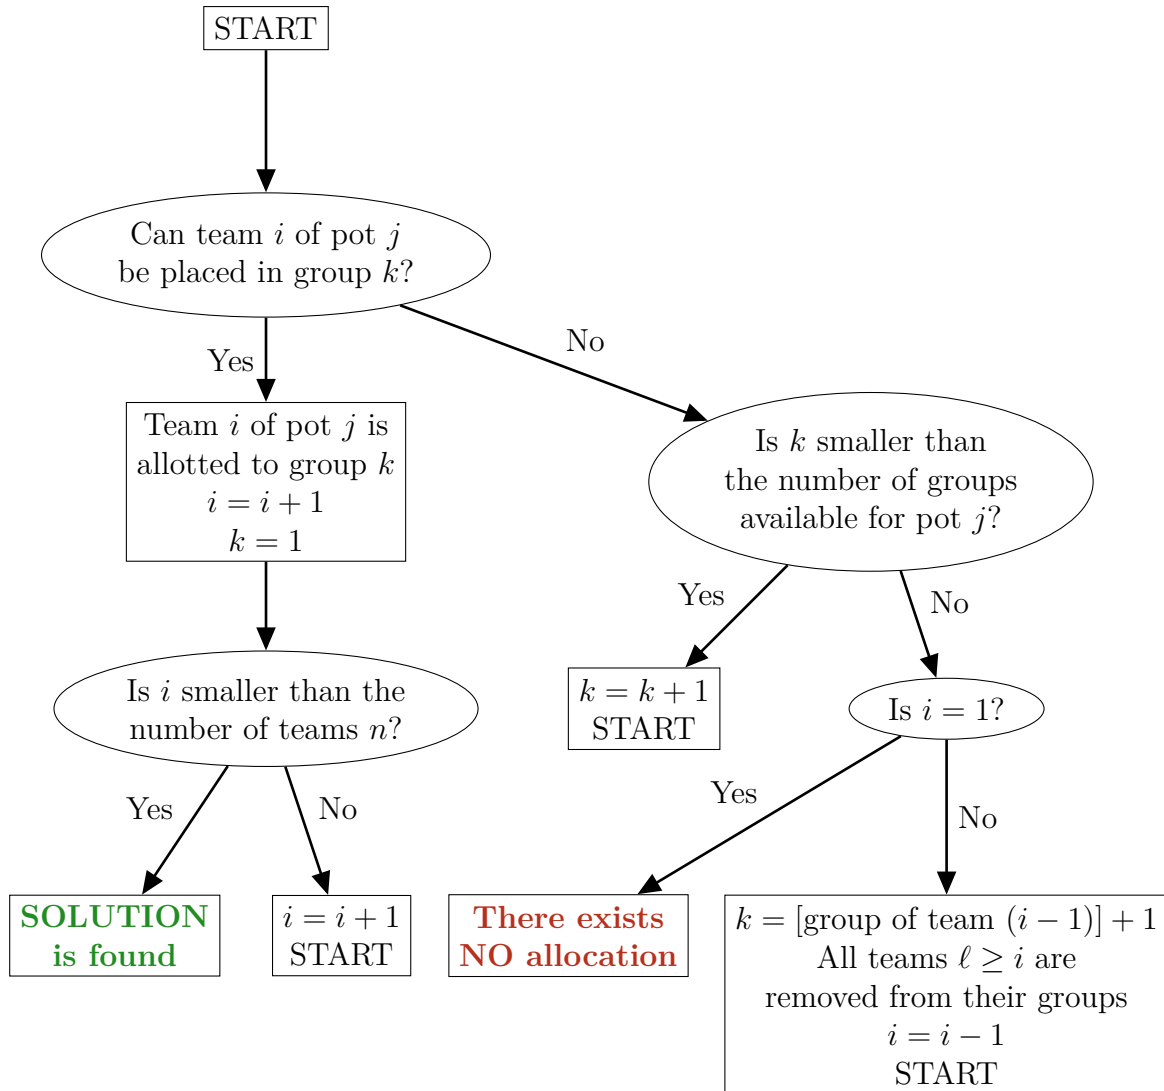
START

Can team $i$ of pot $j$ be placed in group $k$?

Yes

No

Team $i$ of pot $j$ is allotted to group $k$
$i = i + 1$
$k = 1$

Is $k$ smaller than the number of groups available for pot $j$?

Yes

No

$k = k + 1$
START

Is $i = 1$?

Is $i$ smaller than the number of teams $n$?

Yes

No

Yes

No

SOLUTION is found

$i = i + 1$
START

There exists NO allocation

$k = [\text{group of team } (i-1)] + 1$
All teams $\ell \geq i$ are removed from their groups
$i = i - 1$
START